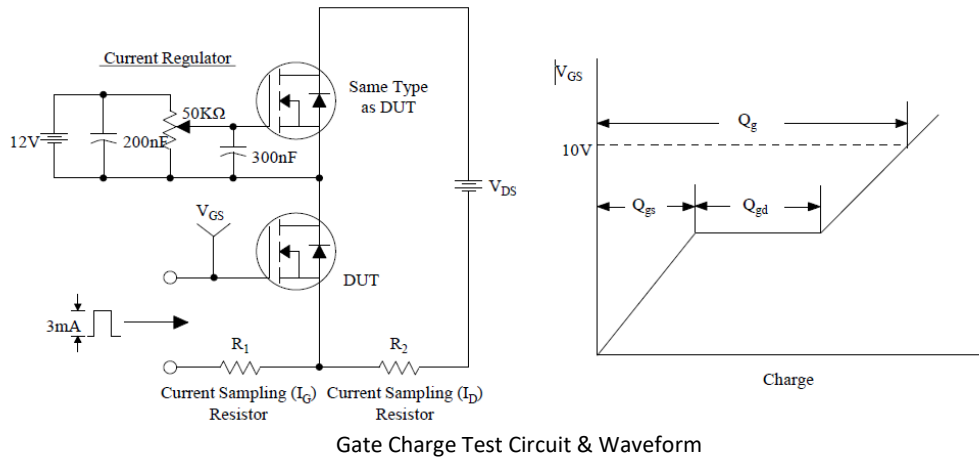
Current Regulator

12V

200nF

50KΩ

300nF

Same Type as DUT

$V_{DS}$

$V_{GS}$

DUT

3mA

$R_1$

$R_2$

Current Sampling ($I_G$) Resistor

Current Sampling ($I_D$) Resistor

$V_{GS}$

10V

$Q_g$

$Q_{gs}$

$Q_{gd}$

Charge

Gate Charge Test Circuit & Waveform